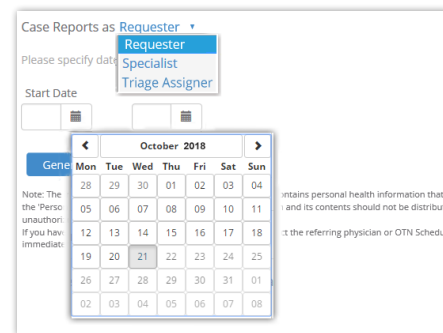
Case Reports as Requester ▾

Requester
Specialist
Triage Assigner

Please specify dat

Start Date

Gene

Note: The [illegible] ontains personal health information that the 'Perso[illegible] n and its contents should not be distribu unauthori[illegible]
If you hav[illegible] ct the referring physician or OTN Schedu immediat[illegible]

‹ October 2018 ›

| Mon | Tue | Wed | Thu | Fri | Sat | Sun |
|---|---|---|---|---|---|---|
| 28 | 29 | 30 | 01 | 02 | 03 | 04 |
| 05 | 06 | 07 | 08 | 09 | 10 | 11 |
| 12 | 13 | 14 | 15 | 16 | 17 | 18 |
| 19 | 20 | 21 | 22 | 23 | 24 | 25 |
| 26 | 27 | 28 | 29 | 30 | 31 | 01 |
| 02 | 03 | 04 | 05 | 06 | 07 | 08 |